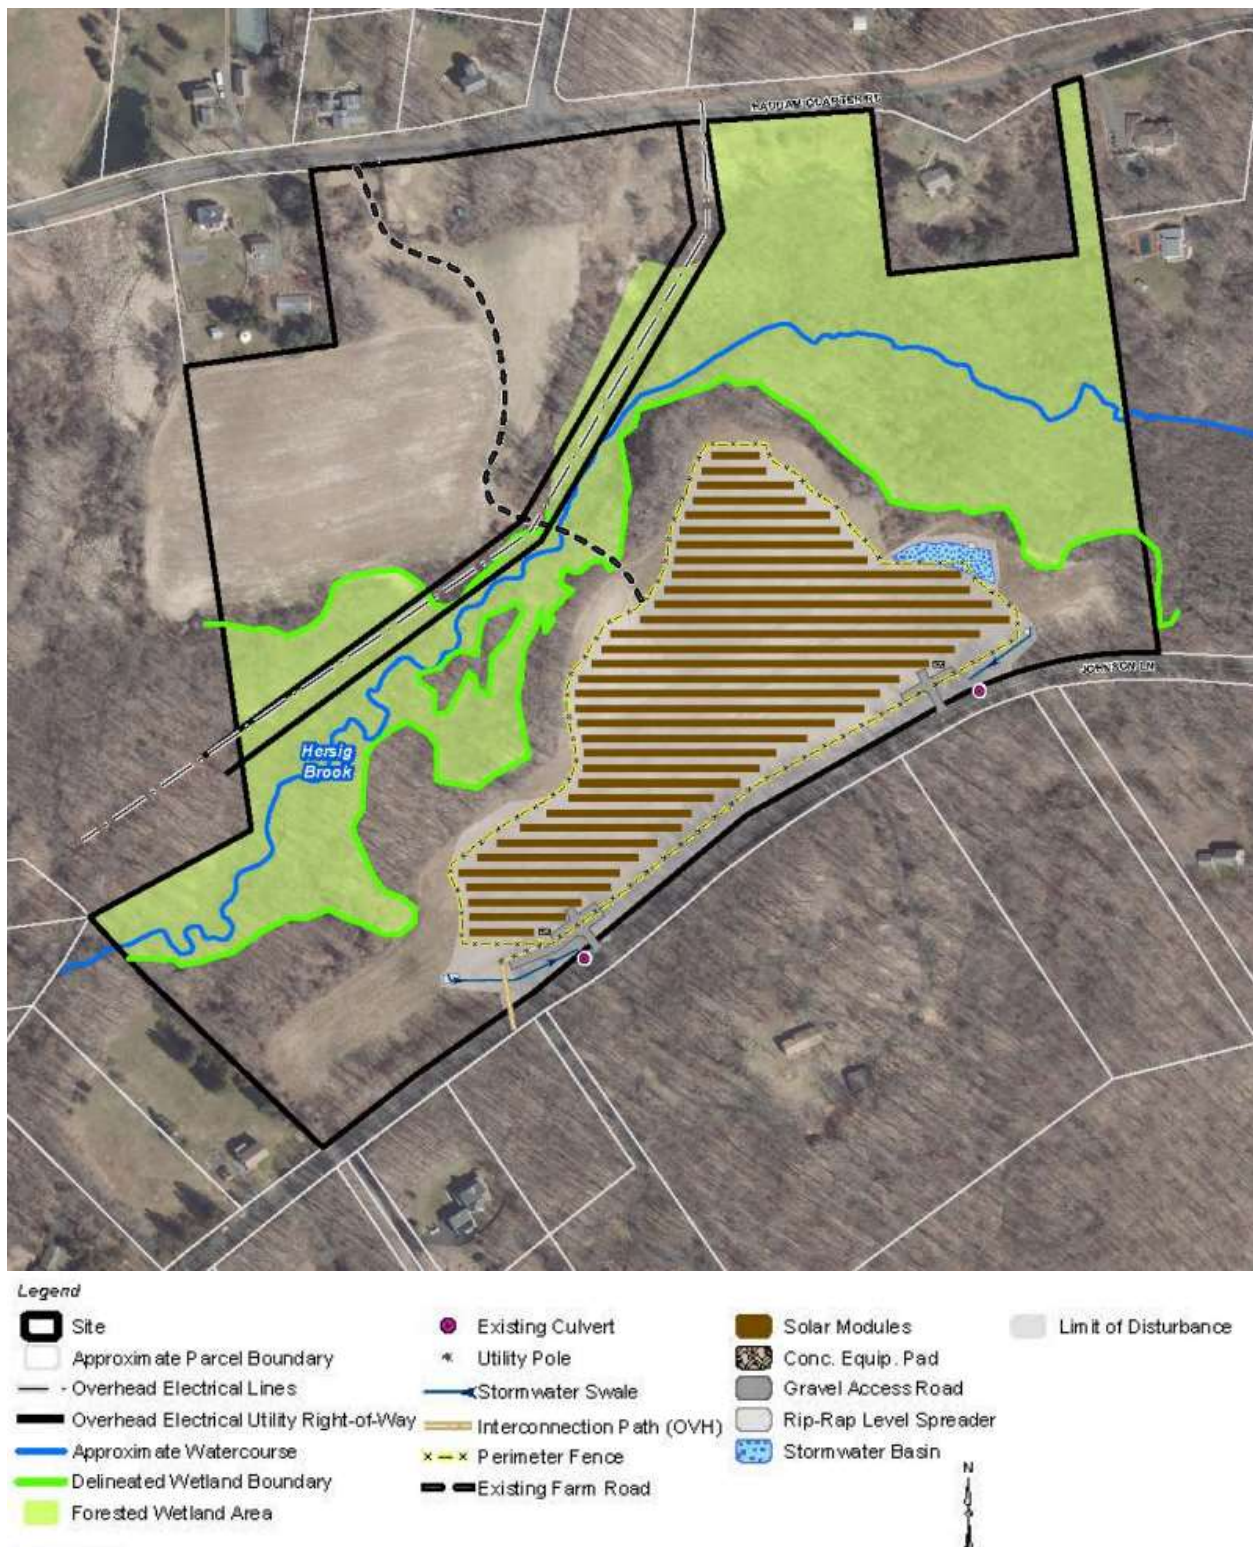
HADDAM QUARTER RD

JOHNSON LN

Hersig Brook

Legend

Site
Approximate Parcel Boundary
Overhead Electrical Lines
Overhead Electrical Utility Right-of-Way
Approximate Watercourse
Delineated Wetland Boundary
Forested Wetland Area

Existing Culvert
Utility Pole
Stormwater Swale
Interconnection Path (OVH)
Perimeter Fence
Existing Farm Road

Solar Modules
Conc. Equip. Pad
Gravel Access Road
Rip-Rap Level Spreader
Stormwater Basin

Limit of Disturbance

N